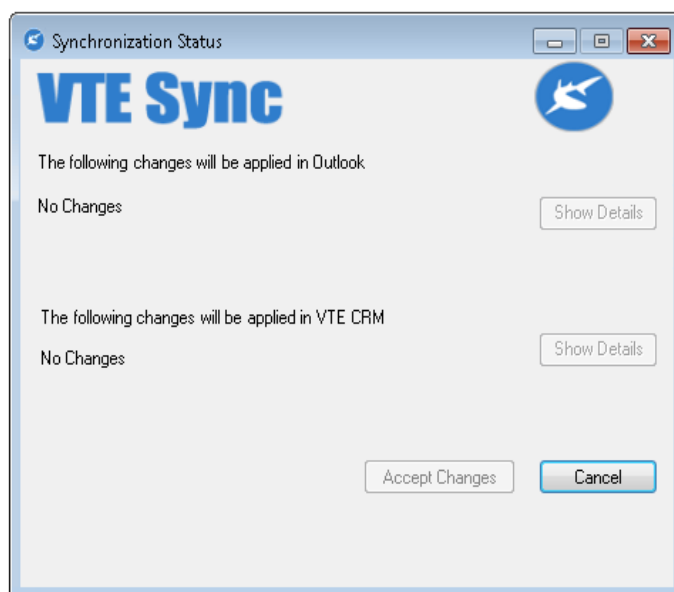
Synchronization Status

VTE Sync

The following changes will be applied in Outlook

No Changes

Show Details

The following changes will be applied in VTE CRM

No Changes

Show Details

Accept Changes

Cancel